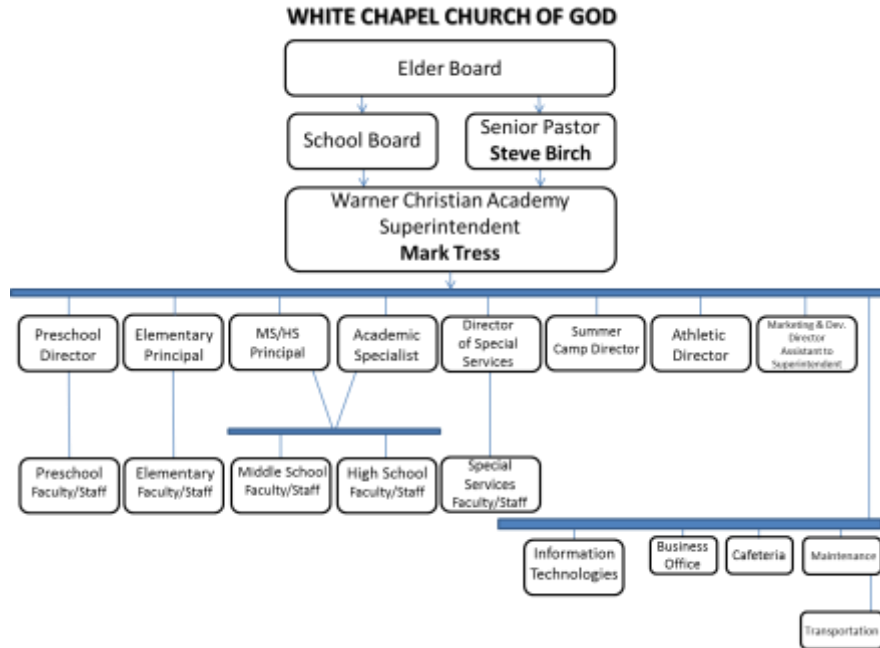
WHITE CHAPEL CHURCH OF GOD

Elder Board

School Board

Senior Pastor
**Steve Birch**

Warner Christian Academy
Superintendent
**Mark Tress**

Preschool Director

Elementary Principal

MS/HS Principal

Academic Specialist

Director of Special Services

Summer Camp Director

Athletic Director

Marketing & Dev. Director
Assistant to Superintendent

Preschool Faculty/Staff

Elementary Faculty/Staff

Middle School Faculty/Staff

High School Faculty/Staff

Special Services Faculty/Staff

Information Technologies

Business Office

Cafeteria

Maintenance

Transportation